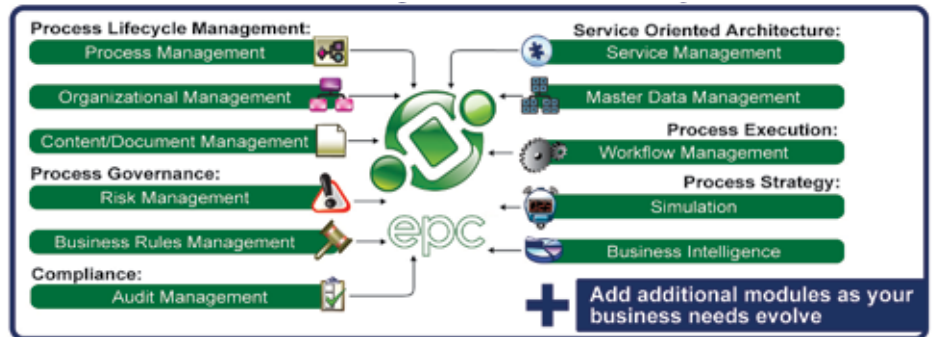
Process Lifecycle Management:

Process Management

Organizational Management

Content/Document Management

Process Governance:

Risk Management

Business Rules Management

Compliance:

Audit Management

Service Oriented Architecture:

Service Management

Master Data Management

Process Execution:

Workflow Management

Process Strategy:

Simulation

Business Intelligence

epc

Add additional modules as your business needs evolve